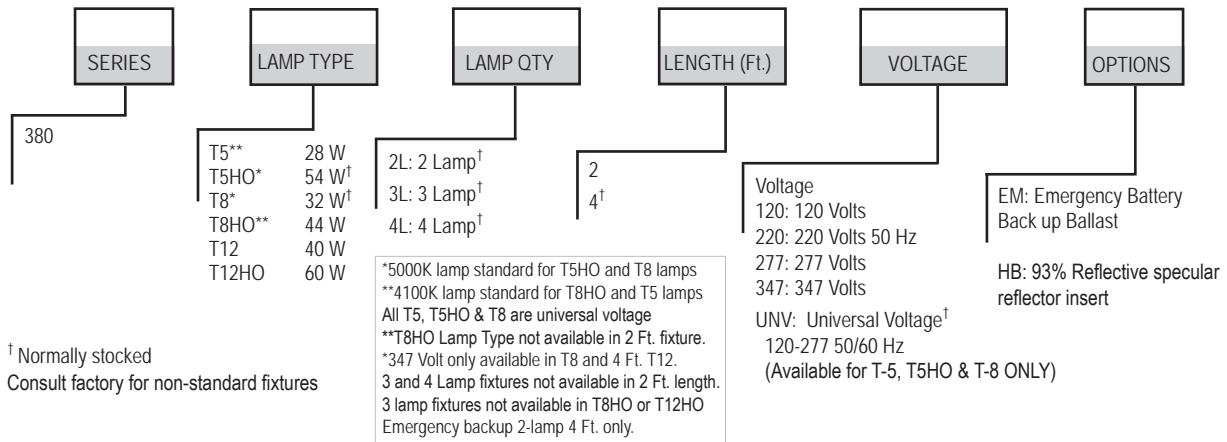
SERIES

LAMP TYPE

LAMP QTY

LENGTH (Ft.)

VOLTAGE

OPTIONS

380

| | |
|---|---|
| T5** | 28 W |
| T5HO* | 54 W$^{\dagger}$ |
| T8* | 32 W$^{\dagger}$ |
| T8HO** | 44 W |
| T12 | 40 W |
| T12HO | 60 W |

2L: 2 Lamp$^{\dagger}$
3L: 3 Lamp$^{\dagger}$
4L: 4 Lamp$^{\dagger}$

*5000K lamp standard for T5HO and T8 lamps
**4100K lamp standard for T8HO and T5 lamps
All T5, T5HO & T8 are universal voltage
**T8HO Lamp Type not available in 2 Ft. fixture.
*347 Volt only available in T8 and 4 Ft. T12.
3 and 4 Lamp fixtures not available in 2 Ft. length.
3 lamp fixtures not available in T8HO or T12HO
Emergency backup 2-lamp 4 Ft. only.

2
4$^{\dagger}$

Voltage
120: 120 Volts
220: 220 Volts 50 Hz
277: 277 Volts
347: 347 Volts
UNV: Universal Voltage$^{\dagger}$
120-277 50/60 Hz
(Available for T-5, T5HO & T-8 ONLY)

EM: Emergency Battery Back up Ballast

HB: 93% Reflective specular reflector insert

$^{\dagger}$ Normally stocked
Consult factory for non-standard fixtures